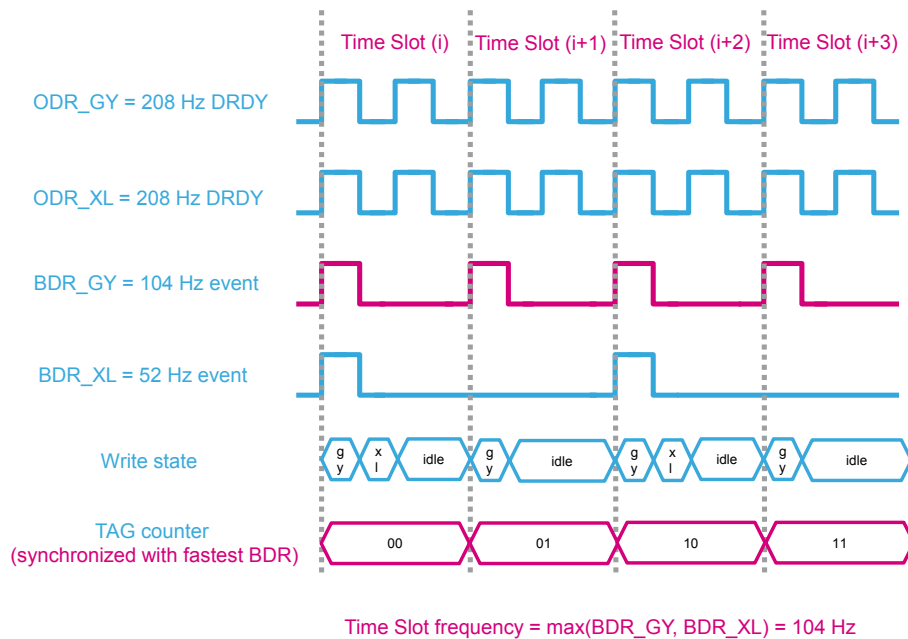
Time Slot (i) Time Slot (i+1) Time Slot (i+2) Time Slot (i+3)

ODR_GY = 208 Hz DRDY

ODR_XL = 208 Hz DRDY

BDR_GY = 104 Hz event

BDR_XL = 52 Hz event

Write state

g y

x l

idle

g y

idle

g y

x l

idle

g y

idle

TAG counter
(synchronized with fastest BDR)

00

01

10

11

Time Slot frequency = max(BDR_GY, BDR_XL) = 104 Hz